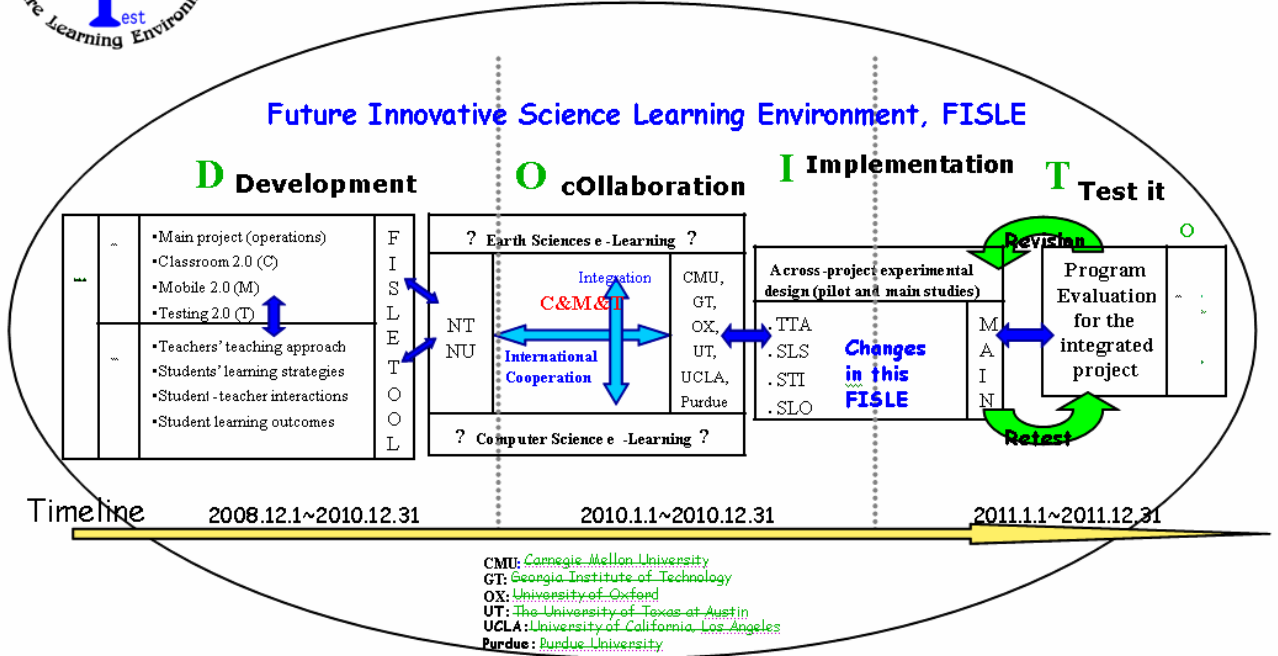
re Learning Environ
est

Future Innovative Science Learning Environment, FISLE

D Development

O cOllaboration

I Implementation

T Test it

▪Main project (operations)
▪Classroom 2.0 (C)
▪Mobile 2.0 (M)
▪Testing 2.0 (T)

▪Teachers' teaching approach
▪Students' learning strategies
▪Student-teacher interactions
▪Student learning outcomes

F I S L E T O O L

? Earth Sciences e-Learning ?

NT NU

Integration

C&M&T

International Cooperation

CMU, GT, OX, UT, UCLA, Purdue

? Computer Science e-Learning ?

Across-project experimental design (pilot and main studies)

. TTA
. SLS
. STI
. SLO

Changes in this FISLE

M A I N

Revision

Program Evaluation for the integrated project

Retest

O

Timeline

2008.12.1~2010.12.31

2010.1.1~2010.12.31

2011.1.1~2011.12.31

CMU: Carnegie Mellon University
GT: Georgia Institute of Technology
OX: University of Oxford
UT: The University of Texas at Austin
UCLA: University of California, Los Angeles
Purdue: Purdue University